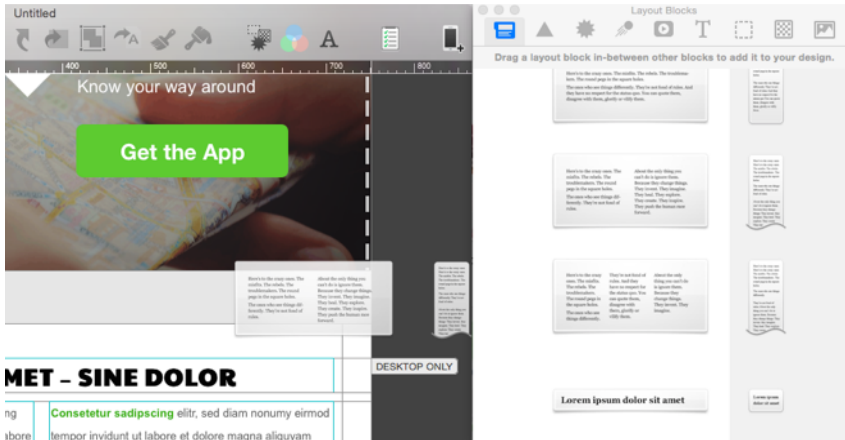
Untitled

400 500 600 700 800

Know your way around

Get the App

DESKTOP ONLY

AMET – SINE DOLOR

ng Consetetur sadipscing elitr, sed diam nonumy eirmod

abore tempor invidunt ut labore et dolore magna aliquyam

Layout Blocks

Drag a layout block in-between other blocks to add it to your design.

Lorem ipsum dolor sit amet

Lorem ipsum dolor sit amet